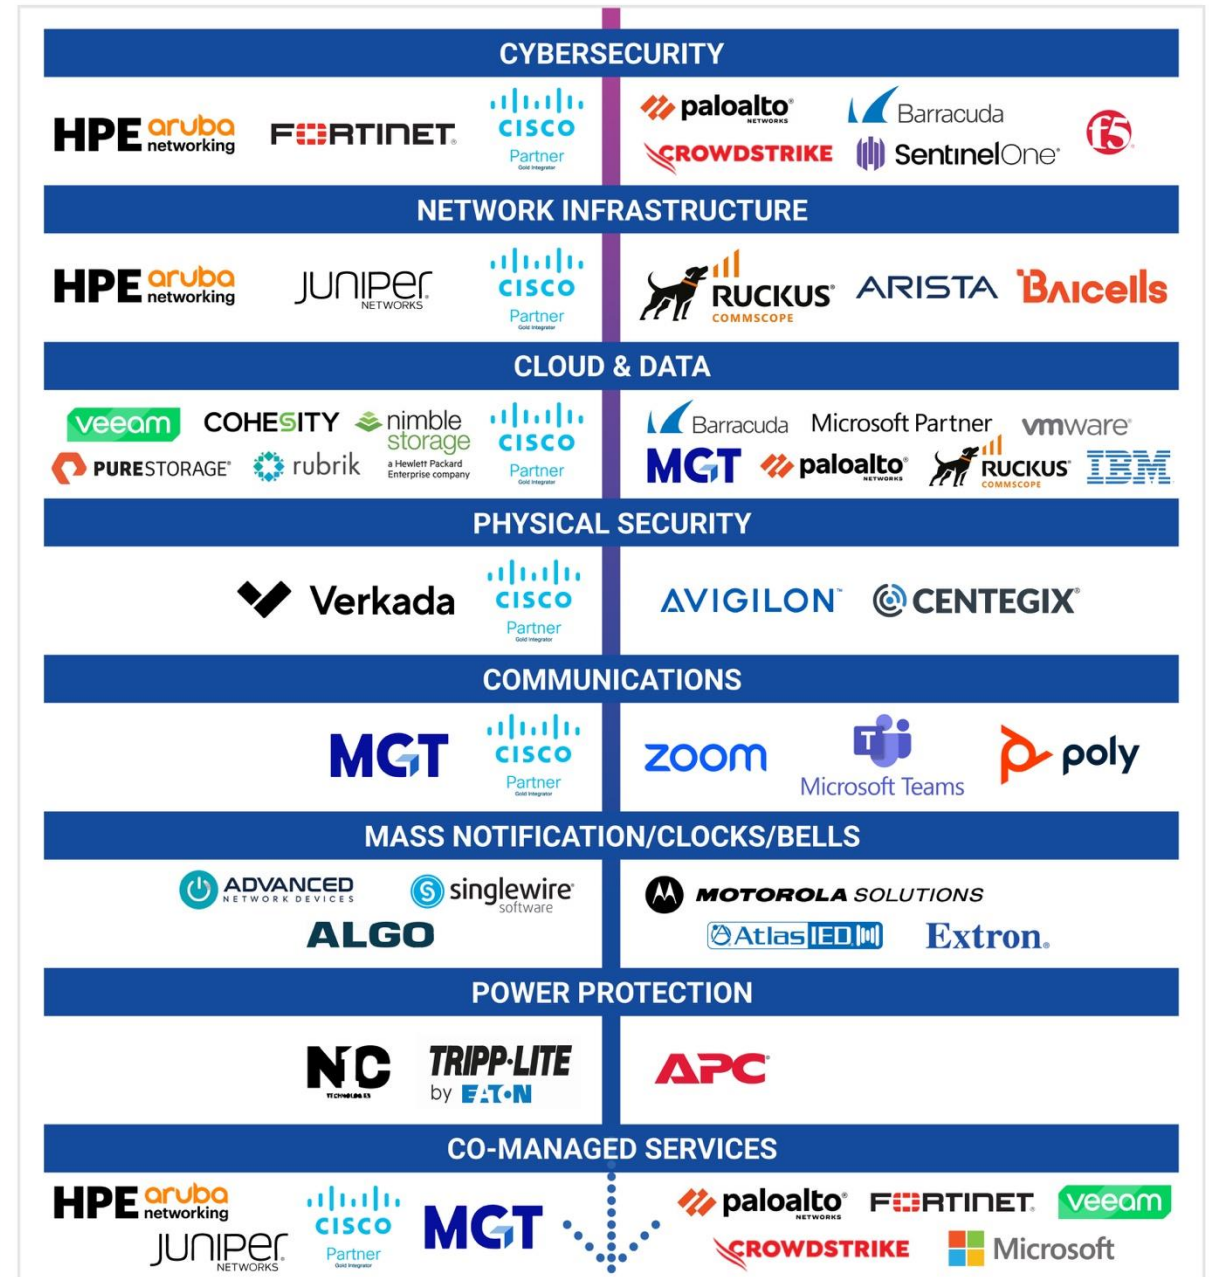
CYBERSECURITY

HPE aruba networking
FURTINET
cisco Partner Gold Integrator
paloalto NETWORKS
Barracuda
f5
CROWDSTRIKE
SentinelOne

NETWORK INFRASTRUCTURE

HPE aruba networking
JUNIPER NETWORKS
cisco Partner Gold Integrator
RUCKUS COMMSCOPE
ARISTA
Baicells

CLOUD & DATA

veeam
COHESITY
nimble storage a Hewlett Packard Enterprise company
PURESTORAGE
rubrik
cisco Partner Gold Integrator
Barracuda
Microsoft Partner
vmware
MGT
paloalto NETWORKS
RUCKUS COMMSCOPE
IBM

PHYSICAL SECURITY

Verkada
cisco Partner Gold Integrator
AVIGILON
CENTEGIX

COMMUNICATIONS

MGT
cisco Partner Gold Integrator
zoom
Microsoft Teams
poly

MASS NOTIFICATION/CLOCKS/BELLS

ADVANCED NETWORK DEVICES
singlewire software
ALGO
MOTOROLA SOLUTIONS
AtlasIED
Extron.

POWER PROTECTION

NC TECHNOLOGIES
TRIPP·LITE by EATON
APC

CO-MANAGED SERVICES

HPE aruba networking
JUNIPER NETWORKS
cisco Partner Gold Integrator
MGT
paloalto NETWORKS
FURTINET
veeam
CROWDSTRIKE
Microsoft